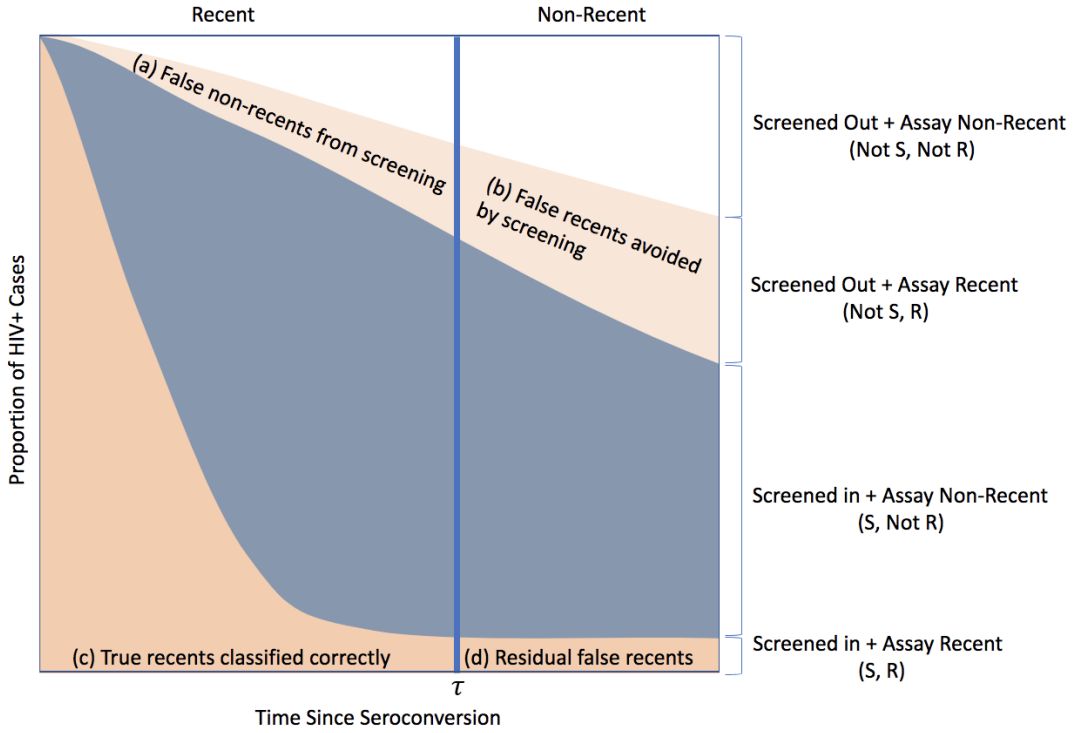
Recent

Non-Recent

Proportion of HIV+ Cases

(a) False non-recents from screening

(b) False recents avoided by screening

(c) True recents classified correctly

(d) Residual false recents

$\tau$

Time Since Seroconversion

Screened Out + Assay Non-Recent
(Not S, Not R)

Screened Out + Assay Recent
(Not S, R)

Screened in + Assay Non-Recent
(S, Not R)

Screened in + Assay Recent
(S, R)